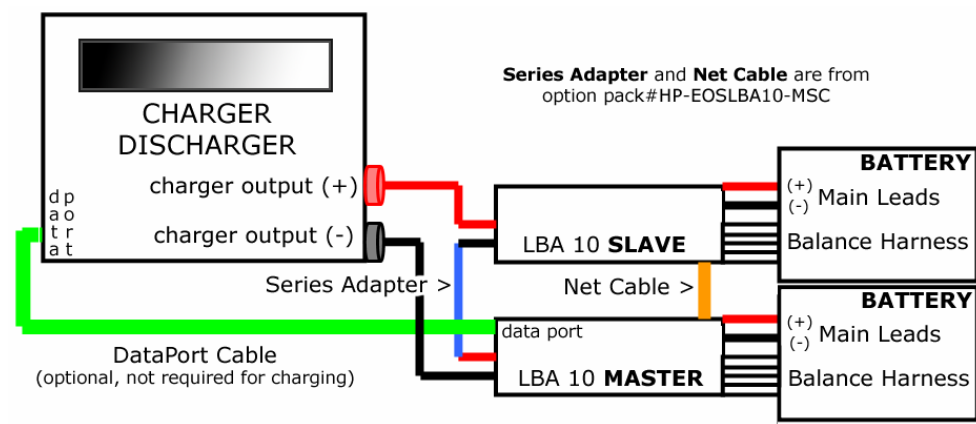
CHARGER DISCHARGER

charger output (+)

charger output (-)

d p
a o
t r
a t

Series Adapter and Net Cable are from option pack#HP-EOSLBA10-MSC

BATTERY
(+)
(-) Main Leads
Balance Harness

LBA 10 SLAVE

Series Adapter >

Net Cable >

BATTERY
(+)
(-) Main Leads
Balance Harness

data port

LBA 10 MASTER

DataPort Cable
(optional, not required for charging)